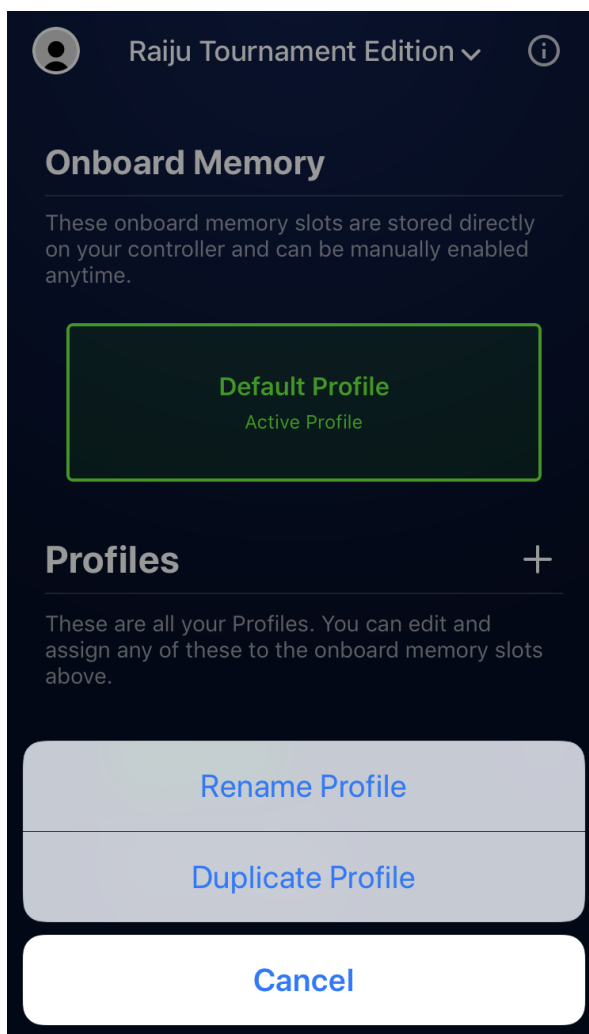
Raiju Tournament Edition

Onboard Memory

These onboard memory slots are stored directly on your controller and can be manually enabled anytime.

Default Profile
Active Profile

Profiles

+

These are all your Profiles. You can edit and assign any of these to the onboard memory slots above.

Rename Profile

Duplicate Profile

Cancel